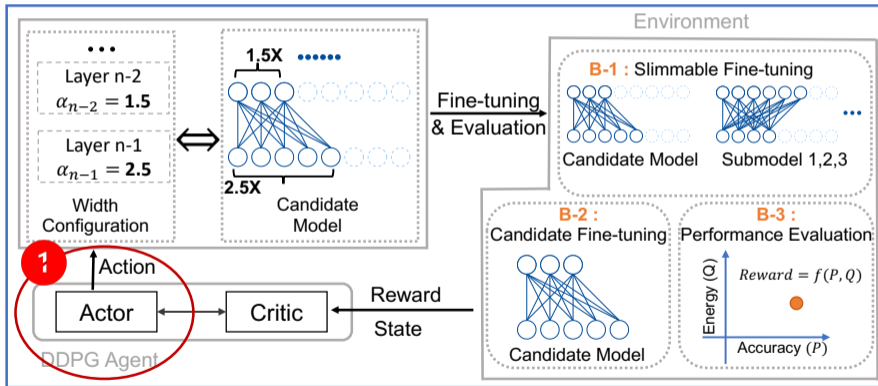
...

Layer n-2
$\alpha_{n-2} = \mathbf{1.5}$

Layer n-1
$\alpha_{n-1} = \mathbf{2.5}$

Width Configuration

1.5X

2.5X

Candidate Model

Environment

Fine-tuning & Evaluation

B-1 : Slimmable Fine-tuning

Candidate Model

Submodel 1,2,3

B-2 : Candidate Fine-tuning

Candidate Model

B-3 : Performance Evaluation

$Reward = f(P, Q)$

Energy (Q)

Accuracy (P)

1

Action

Actor

Critic

Reward

State

DDPG Agent